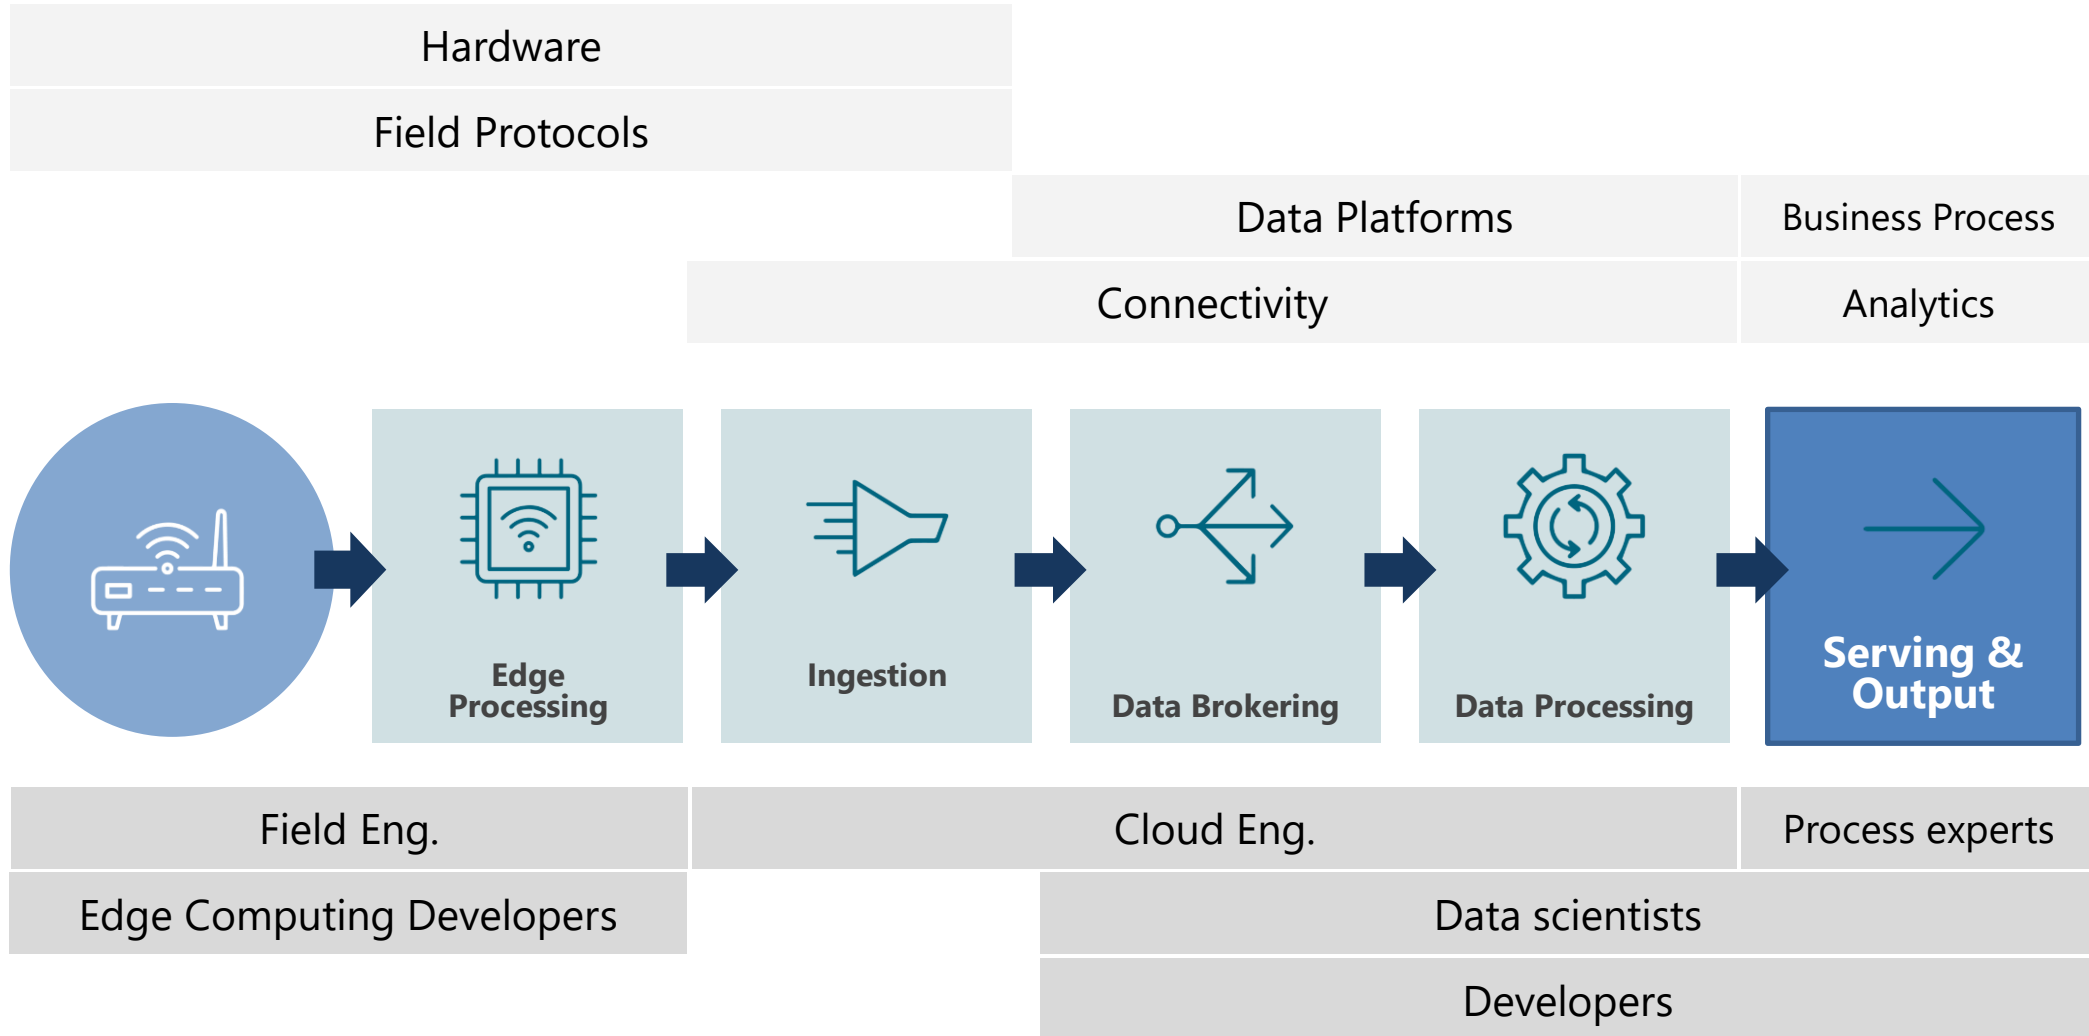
Hardware

Field Protocols

Data Platforms

Business Process

Connectivity

Analytics

Edge Processing

Ingestion

Data Brokering

Data Processing

Serving & Output

Field Eng.

Cloud Eng.

Process experts

Edge Computing Developers

Data scientists

Developers